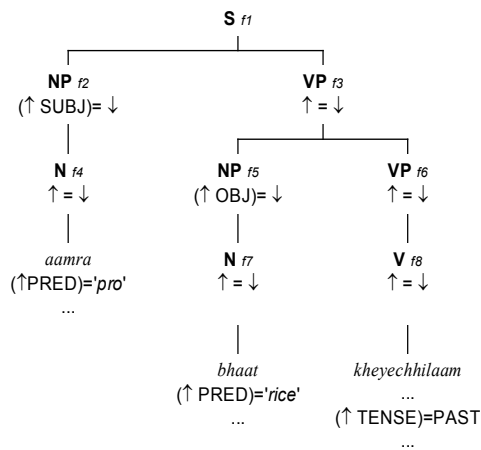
S $f1$

NP $f2$
(↑ SUBJ)= ↓

VP $f3$
↑ = ↓

N $f4$
↑ = ↓

NP $f5$
(↑ OBJ)= ↓

VP $f6$
↑ = ↓

*aamra*
(↑PRED)='*pro*'
...

N $f7$
↑ = ↓

V $f8$
↑ = ↓

*bhaat*
(↑ PRED)='*rice*'
...

*kheyechhilaam*
...
(↑ TENSE)=PAST
...